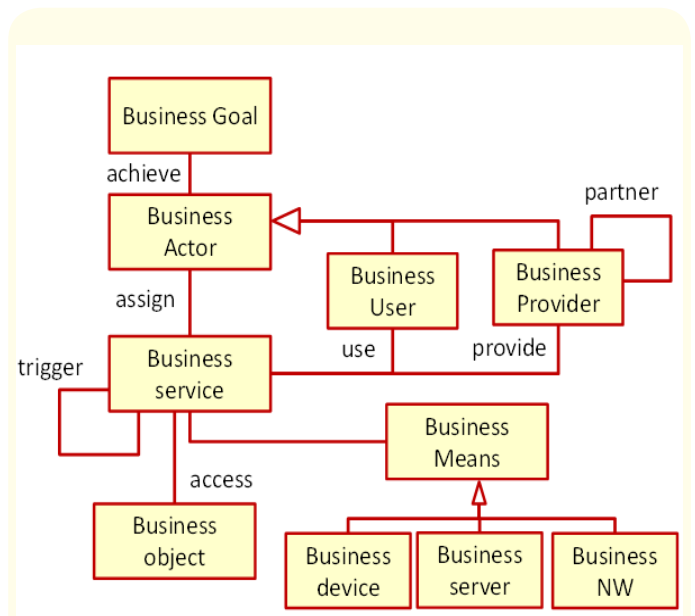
Business Goal

achieve

Business Actor

partner

Business User

Business Provider

assign

use

provide

trigger

Business service

Business Means

access

Business object

Business device

Business server

Business NW